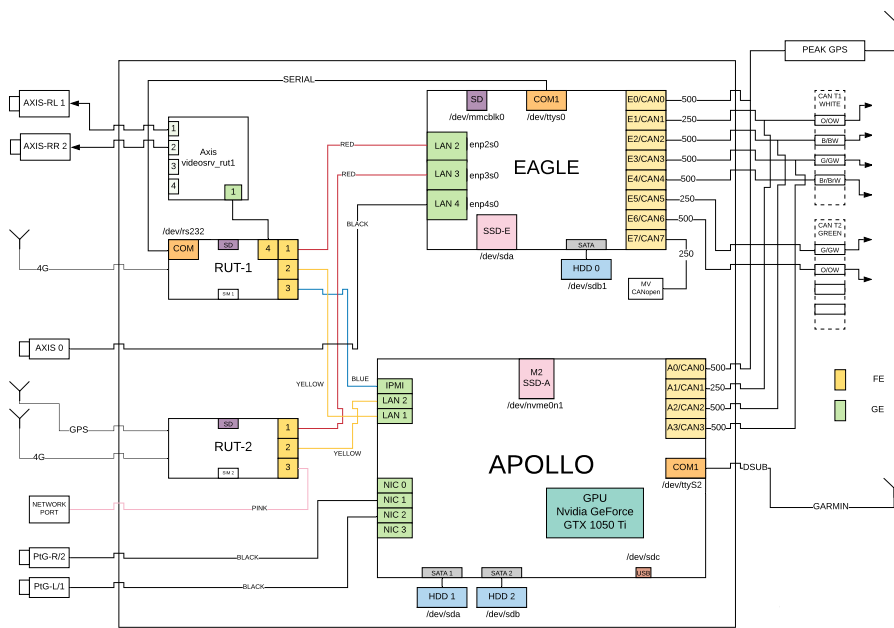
PEAK GPS

SERIAL

AXIS-RL 1

AXIS-RR 2

1
2
3
4
Axis
videosrv_rut1

1

SD
/dev/mmcblk0

COM1
/dev/ttys0

E0/CAN0
E1/CAN1
E2/CAN2
E3/CAN3
E4/CAN4
E5/CAN5
E6/CAN6
E7/CAN7

500
250
500
500
500
250
500

CAN T1
WHITE
O/OW
B/BW
G/GW
Br/BrW

CAN T2
GREEN
G/GW
O/OW

RED
RED
BLACK

LAN 2
LAN 3
LAN 4

enp2s0
enp3s0
enp4s0

EAGLE

SSD-E
/dev/sda

SATA
HDD 0
/dev/sdb1

MV
CANopen

250

/dev/rs232

COM
SD
4
1
2
3

RUT-1
SIM 1

4G

AXIS 0

YELLOW
BLUE

M2
SSD-A
/dev/nvme0n1

A0/CAN0
A1/CAN1
A2/CAN2
A3/CAN3

500
250
500
500

FE
GE

IPMI
LAN 2
LAN 1

GPS

4G

SD
1
2
3

RUT-2
SIM 2

YELLOW

APOLLO

COM1
/dev/ttyS2

DSUB

NETWORK
PORT

PINK

NIC 0
NIC 1
NIC 2
NIC 3

GPU
Nvidia GeForce
GTX 1050 Ti

GARMIN

PtG-R/2

BLACK

PtG-L/1

BLACK

/dev/sdc
USB

SATA 1
HDD 1
/dev/sda

SATA 2
HDD 2
/dev/sdb